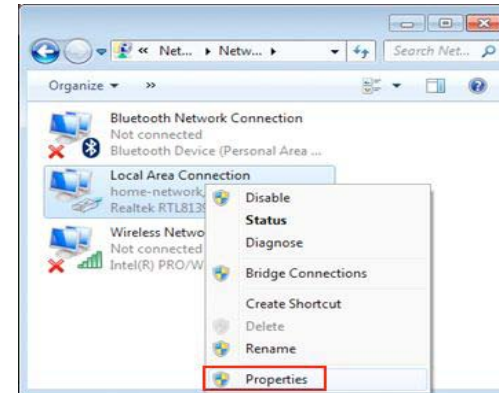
« Net... ▸ Netw... ▸

Search Net...

Organize ▾ »

Bluetooth Network Connection
Not connected
Bluetooth Device (Personal Area ...

Local Area Connection
home-network
Realtek RTL813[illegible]

Wireless Netwo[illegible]
Not connected
Intel(R) PRO/W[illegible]

Disable
Status
Diagnose
Bridge Connections
Create Shortcut
Delete
Rename
Properties